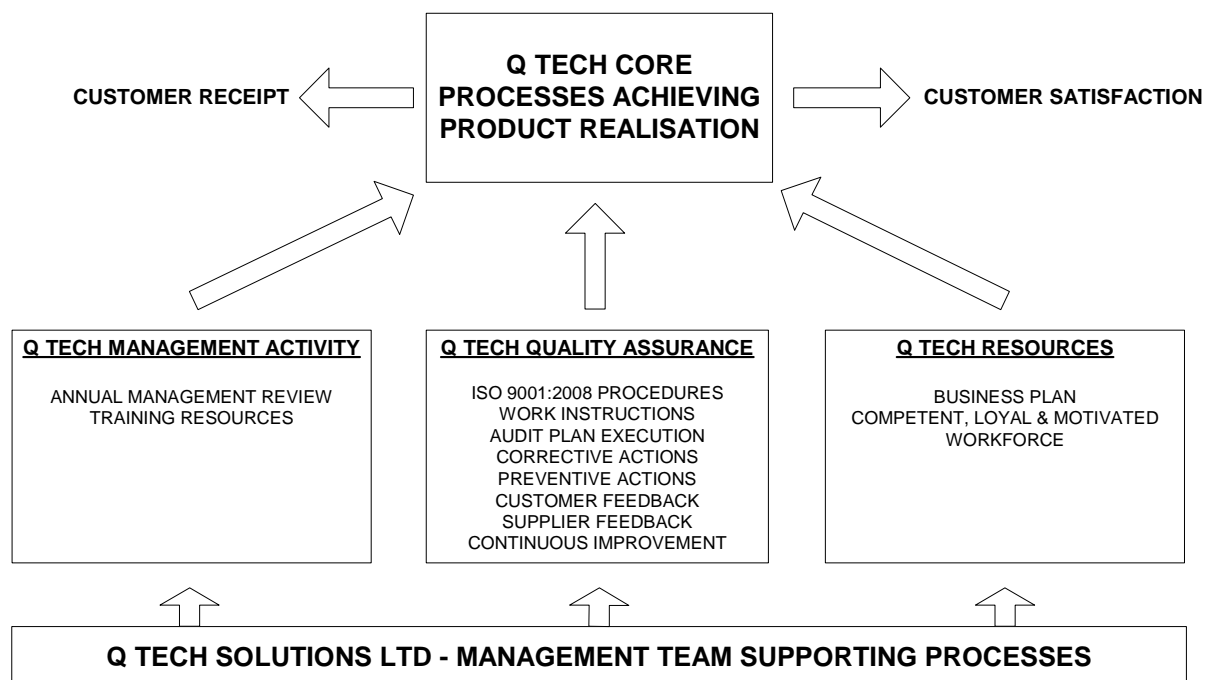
CUSTOMER RECEIPT

Q TECH CORE PROCESSES ACHIEVING PRODUCT REALISATION

CUSTOMER SATISFACTION

Q TECH MANAGEMENT ACTIVITY

ANNUAL MANAGEMENT REVIEW
TRAINING RESOURCES

Q TECH QUALITY ASSURANCE

ISO 9001:2008 PROCEDURES
WORK INSTRUCTIONS
AUDIT PLAN EXECUTION
CORRECTIVE ACTIONS
PREVENTIVE ACTIONS
CUSTOMER FEEDBACK
SUPPLIER FEEDBACK
CONTINUOUS IMPROVEMENT

Q TECH RESOURCES

BUSINESS PLAN
COMPETENT, LOYAL & MOTIVATED WORKFORCE

Q TECH SOLUTIONS LTD - MANAGEMENT TEAM SUPPORTING PROCESSES